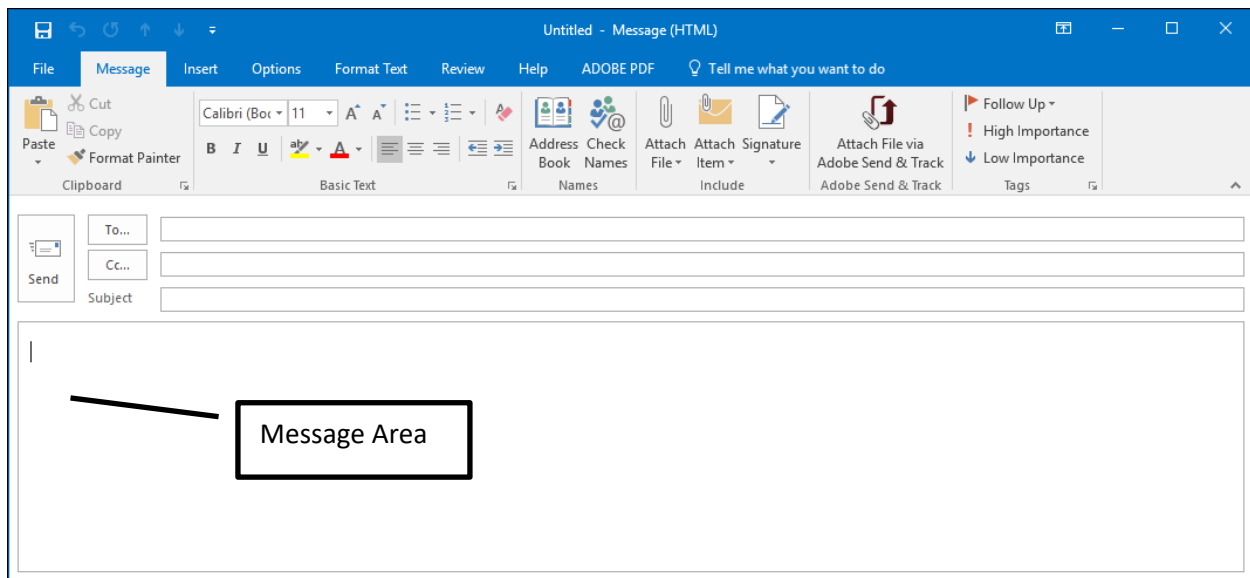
Untitled - Message (HTML)

File Message Insert Options Format Text Review Help ADOBE PDF Tell me what you want to do

Paste
Cut
Copy
Format Painter
Clipboard

Calibri (Boc 11
B I U
Basic Text

Address Book
Check Names
Names

Attach File
Attach Item
Signature
Include

Attach File via Adobe Send & Track
Adobe Send & Track

Follow Up
High Importance
Low Importance
Tags

Send
To...
Cc...
Subject

Message Area